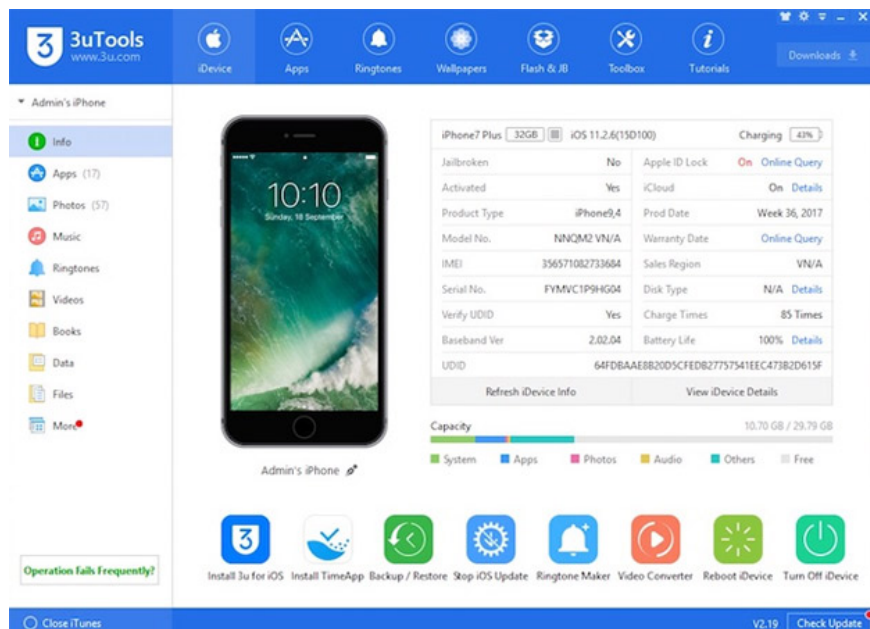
3uTools
www.3u.com

iDevice Apps Ringtones Wallpapers Flash & JB Toolbox Tutorials

Downloads

Admin's iPhone

Info
Apps (17)
Photos (57)
Music
Ringtones
Videos
Books
Data
Files
More

10:10
Sunday, 18 September

Admin's iPhone

| iPhone7 Plus 32GB iOS 11.2.6(15D100) | | Charging 43% | |
|---|---|---|---|
| Jailbroken | No | Apple ID Lock | On Online Query |
| Activated | Yes | iCloud | On Details |
| Product Type | iPhone9,4 | Prod Date | Week 36, 2017 |
| Model No. | NNQM2 VN/A | Warranty Date | Online Query |
| IMEI | 356571082733684 | Sales Region | VN/A |
| Serial No. | FYMVC1P9HG04 | Disk Type | N/A Details |
| Verify UDID | Yes | Charge Times | 85 Times |
| Baseband Ver | 2.02.04 | Battery Life | 100% Details |
| UDID | 64FDBAAE8B20D5CFEDB27757541EEC473B2D615F | | |

Refresh iDevice Info
View iDevice Details

Capacity 10.70 GB / 29.79 GB

System Apps Photos Audio Others Free

Install 3u for iOS Install TimeApp Backup / Restore Stop iOS Update Ringtone Maker Video Converter Reboot iDevice Turn Off iDevice

Operation fails Frequently?

Close iTunes

V2.19 Check Update